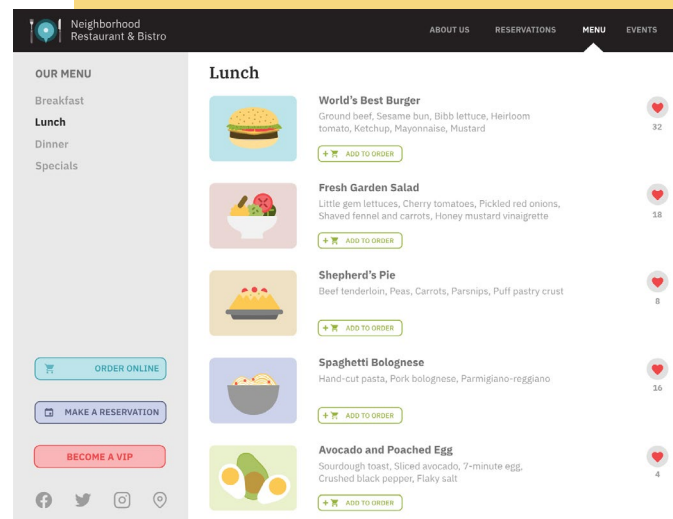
Neighborhood Restaurant & Bistro

ABOUT US RESERVATIONS MENU EVENTS

OUR MENU

Breakfast

Lunch

Dinner

Specials

ORDER ONLINE

MAKE A RESERVATION

BECOME A VIP

Lunch

World's Best Burger

Ground beef, Sesame bun, Bibb lettuce, Heirloom tomato, Ketchup, Mayonnaise, Mustard

+ ADD TO ORDER

32

Fresh Garden Salad

Little gem lettuces, Cherry tomatoes, Pickled red onions, Shaved fennel and carrots, Honey mustard vinaigrette

+ ADD TO ORDER

18

Shepherd's Pie

Beef tenderloin, Peas, Carrots, Parsnips, Puff pastry crust

+ ADD TO ORDER

8

Spaghetti Bolognese

Hand-cut pasta, Pork bolognese, Parmigiano-reggiano

+ ADD TO ORDER

16

Avocado and Poached Egg

Sourdough toast, Sliced avocado, 7-minute egg, Crushed black pepper, Flaky salt

+ ADD TO ORDER

4